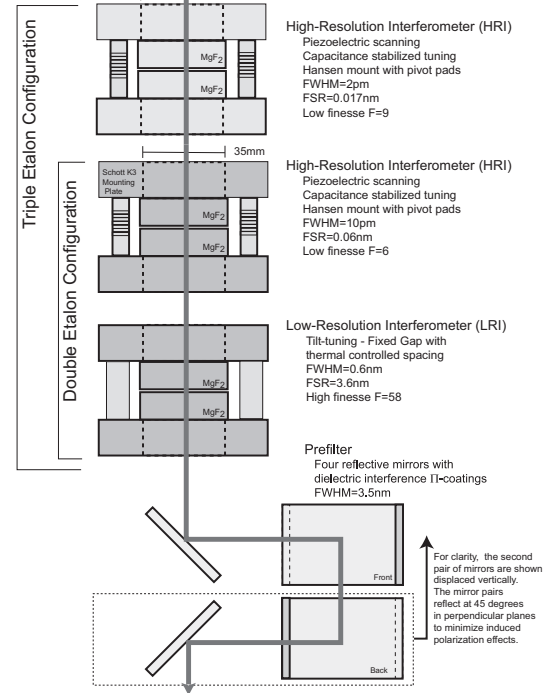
Triple Etalon Configuration

Double Etalon Configuration

$MgF_2$

$MgF_2$

High-Resolution Interferometer (HRI)
Piezoelectric scanning
Capacitance stabilized tuning
Hansen mount with pivot pads
FWHM=2pm
FSR=0.017nm
Low finesse F=9

35mm

Schott K3 Mounting Plate

$MgF_2$

$MgF_2$

High-Resolution Interferometer (HRI)
Piezoelectric scanning
Capacitance stabilized tuning
Hansen mount with pivot pads
FWHM=10pm
FSR=0.06nm
Low finesse F=6

$MgF_2$

$MgF_2$

Low-Resolution Interferometer (LRI)
Tilt-tuning - Fixed Gap with thermal controlled spacing
FWHM=0.6nm
FSR=3.6nm
High finesse F=58

Prefilter
Four reflective mirrors with dielectric interference Π-coatings
FWHM=3.5nm

Front

For clarity, the second pair of mirrors are shown displaced vertically. The mirror pairs reflect at 45 degrees in perpendicular planes to minimize induced polarization effects.

Back